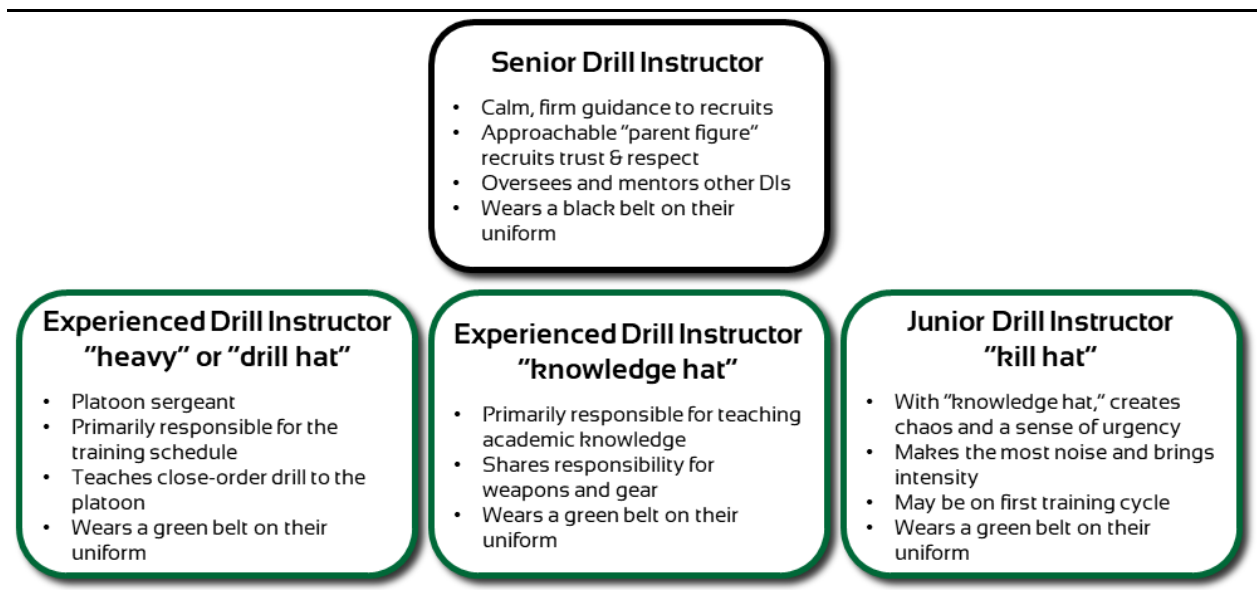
Senior Drill Instructor

- Calm, firm guidance to recruits
- Approachable "parent figure" recruits trust & respect
- Oversees and mentors other DIs
- Wears a black belt on their uniform

Experienced Drill Instructor "heavy" or "drill hat"

- Platoon sergeant
- Primarily responsible for the training schedule
- Teaches close-order drill to the platoon
- Wears a green belt on their uniform

Experienced Drill Instructor "knowledge hat"

- Primarily responsible for teaching academic knowledge
- Shares responsibility for weapons and gear
- Wears a green belt on their uniform

Junior Drill Instructor "kill hat"

- With "knowledge hat," creates chaos and a sense of urgency
- Makes the most noise and brings intensity
- May be on first training cycle
- Wears a green belt on their uniform